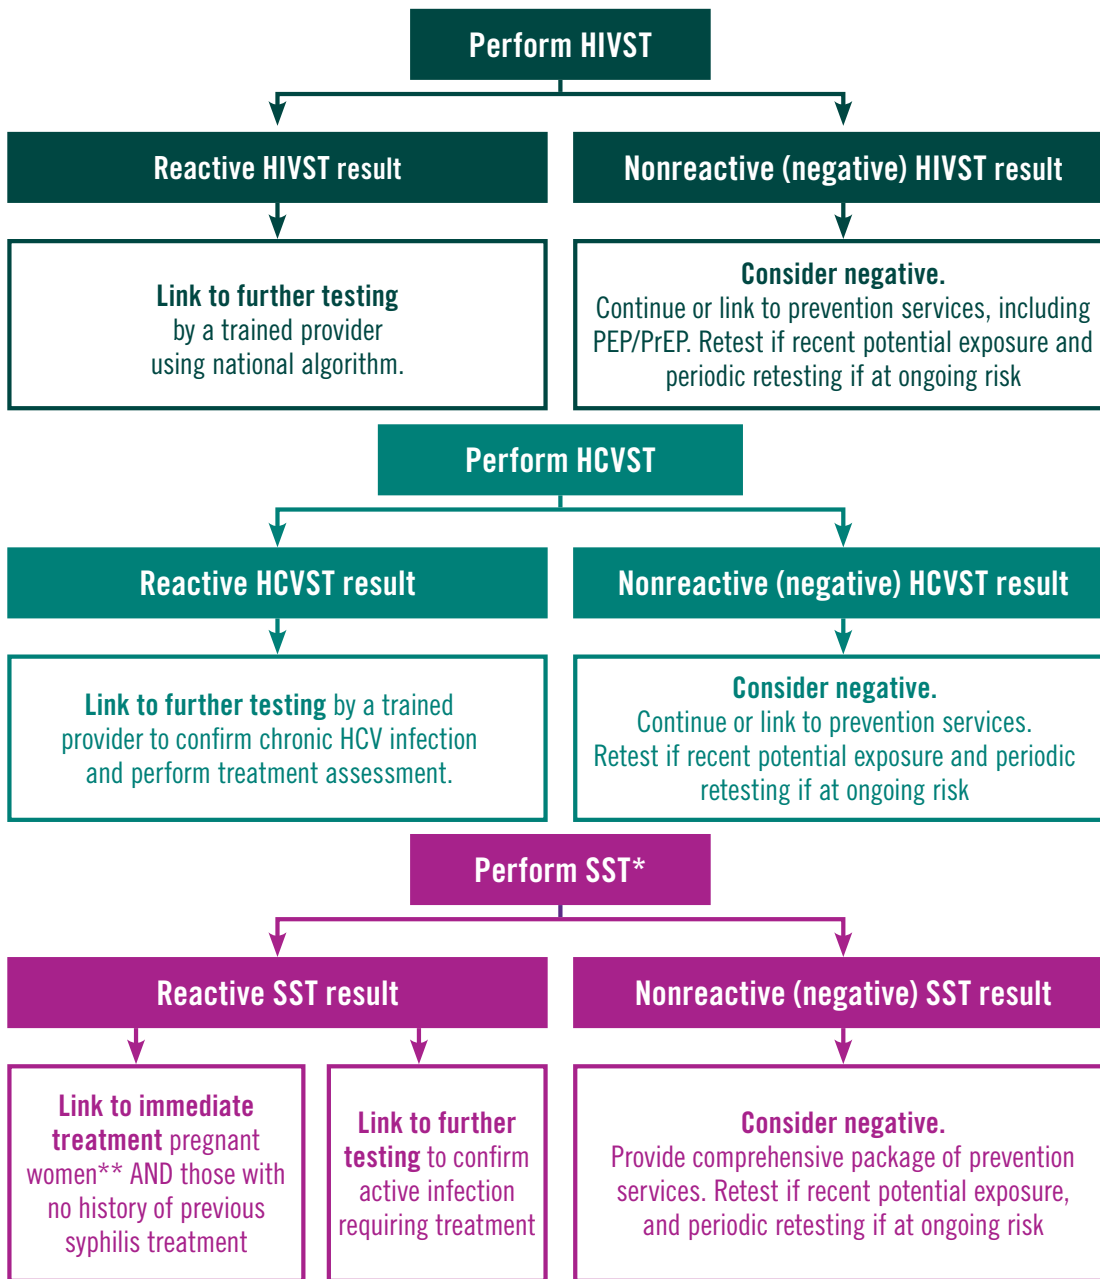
Perform HIVST

Reactive HIVST result

Nonreactive (negative) HIVST result

Link to further testing by a trained provider using national algorithm.

Consider negative. Continue or link to prevention services, including PEP/PrEP. Retest if recent potential exposure and periodic retesting if at ongoing risk

Perform HCVST

Reactive HCVST result

Nonreactive (negative) HCVST result

Link to further testing by a trained provider to confirm chronic HCV infection and perform treatment assessment.

Consider negative. Continue or link to prevention services. Retest if recent potential exposure and periodic retesting if at ongoing risk

Perform SST*

Reactive SST result

Nonreactive (negative) SST result

Link to immediate treatment pregnant women** AND those with no history of previous syphilis treatment

Link to further testing to confirm active infection requiring treatment

Consider negative. Provide comprehensive package of prevention services. Retest if recent potential exposure, and periodic retesting if at ongoing risk